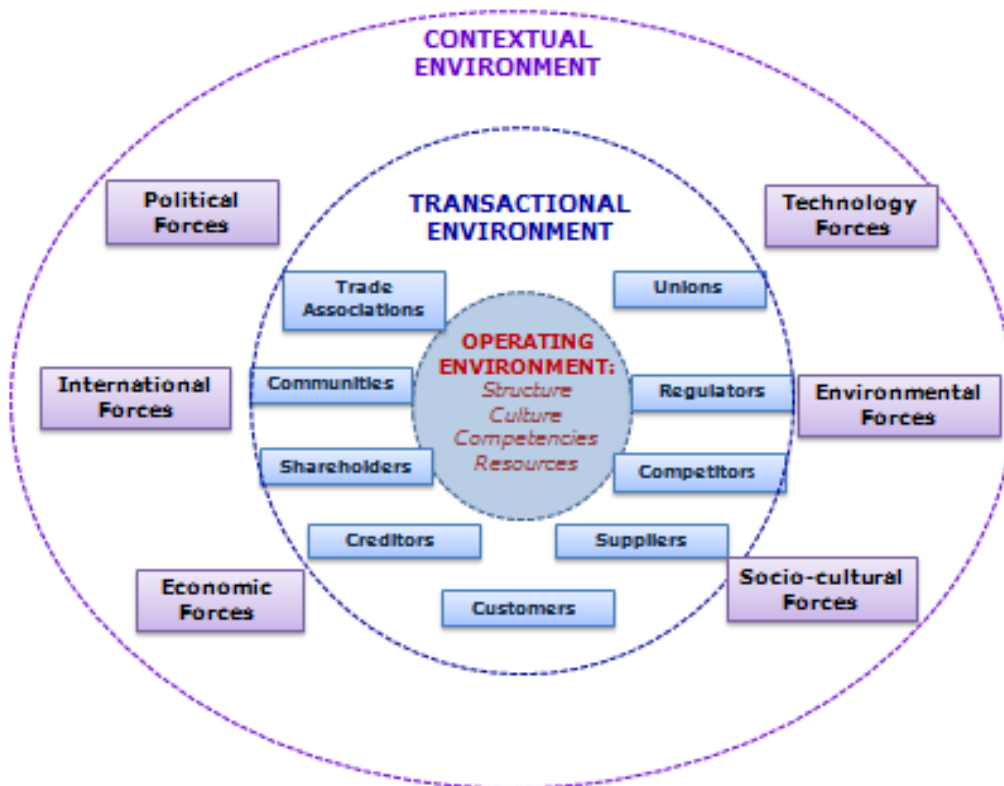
CONTEXTUAL ENVIRONMENT

Political Forces

Technology Forces

TRANSACTIONAL ENVIRONMENT

Trade Associations

Unions

OPERATING ENVIRONMENT:
Structure
Culture
Competencies
Resources

International Forces

Communities

Regulators

Environmental Forces

Shareholders

Competitors

Creditors

Suppliers

Socio-cultural Forces

Economic Forces

Customers